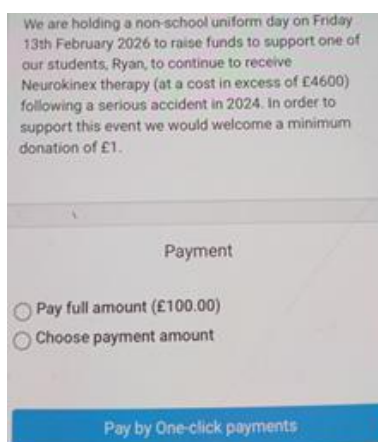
We are holding a non-school uniform day on Friday 13th February 2026 to raise funds to support one of our students, Ryan, to continue to receive Neurokinex therapy (at a cost in excess of £4600) following a serious accident in 2024. In order to support this event we would welcome a minimum donation of £1.

Payment

Pay full amount (£100.00)
Choose payment amount

Pay by One-click payments